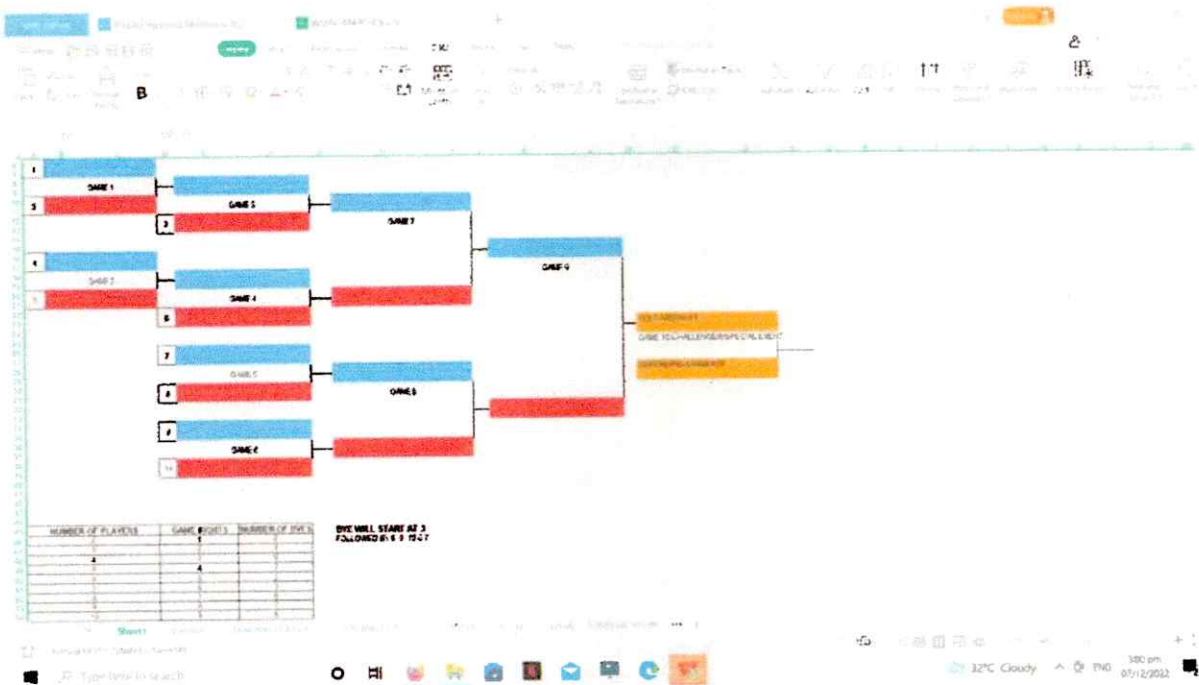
1
GAME 1
3
GAME 5
2
GAME 7
4
GAME 2
GAME 9
GAME 4
6
7
GAME 3
GAME 8
8
9
GAME 6
10

GAME 10 CHALLENGER/SPECIAL EVENT

| NUMBER OF PLAYERS | GAME RIGHTS | NUMBER OF BYES |
|---|---|---|
| | 1 | |
| 4 | | |
| | 4 | |
| | | |
| | | |
| | | |
| | | |
| | | |

BYE WILL START AT 3
FOLLOWED BY 5 9 13 7

Sheet1

Type here to search

32°C Cloudy

ENG

3:00 pm
07/12/2022